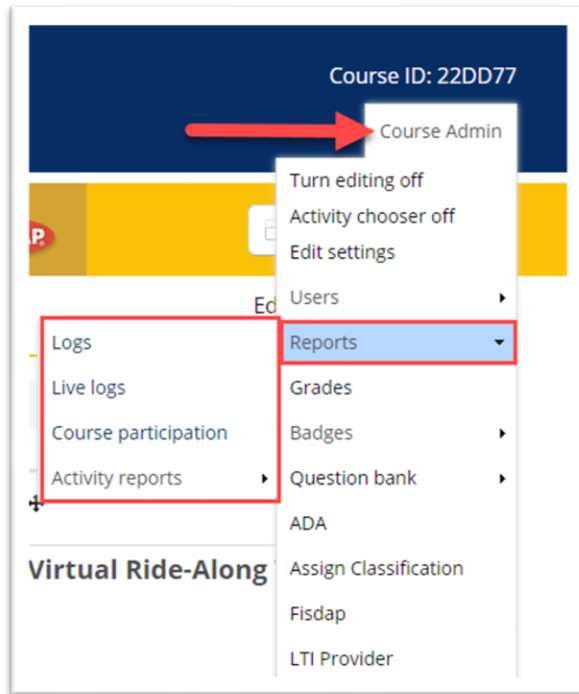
Course ID: 22DD77

Course Admin

Turn editing off
Activity chooser off
Edit settings
Users
Reports
Grades
Badges
Question bank
ADA
Assign Classification
Fisdap
LTI Provider

Logs
Live logs
Course participation
Activity reports

Ed

Virtual Ride-Along